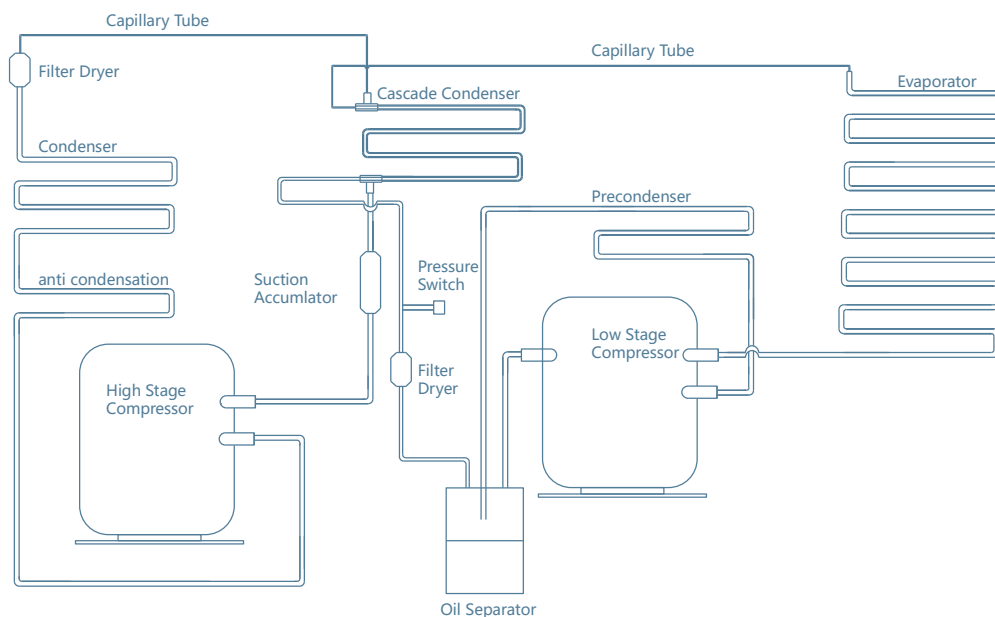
Capillary Tube

Filter Dryer

Capillary Tube

Cascade Condenser

Evaporator

Condenser

Precondenser

anti condensation

Suction Accumulator

Pressure Switch

Low Stage Compressor

High Stage Compressor

Filter Dryer

Oil Separator